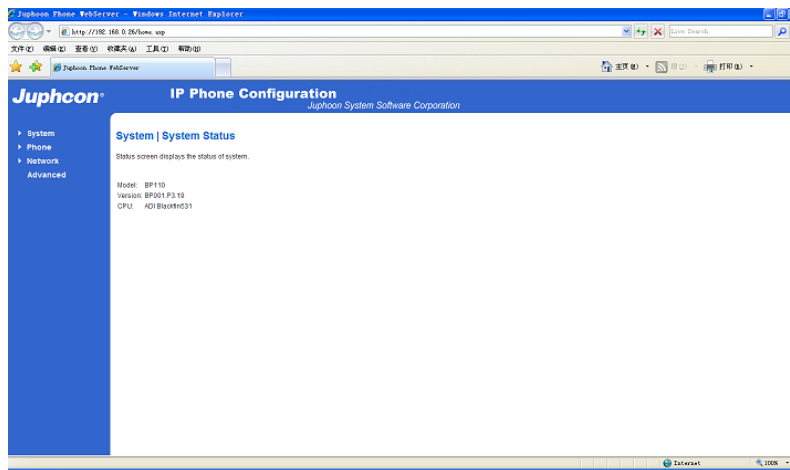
Juphoon Phone WebServer - Windows Internet Explorer

http://192.168.0.26/home.asp

Live Search

文件(F) 编辑(E) 查看(V) 收藏夹(A) 工具(T) 帮助(H)

Juphoon Phone WebServer

主页(M) 源(J) 打印(R)

Juphcon

IP Phone Configuration
Juphoon System Software Corporation

System
Phone
Network
Advanced

System | System Status

Status screen displays the status of system.

Model: BP110
Version: BP001.P3.19
CPU: ADI Blackfin531

Internet

100%